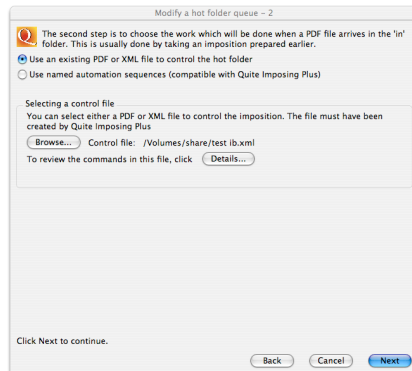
Modify a hot folder queue - 2

The second step is to choose the work which will be done when a PDF file arrives in the 'in' folder. This is usually done by taking an imposition prepared earlier.

Use an existing PDF or XML file to control the hot folder

Use named automation sequences (compatible with Quite Imposing Plus)

Selecting a control file

You can select either a PDF or XML file to control the imposition. The file must have been created by Quite Imposing Plus

Browse... Control file: /Volumes/share/test ib.xml

To review the commands in this file, click Details...

Click Next to continue.

Back Cancel Next